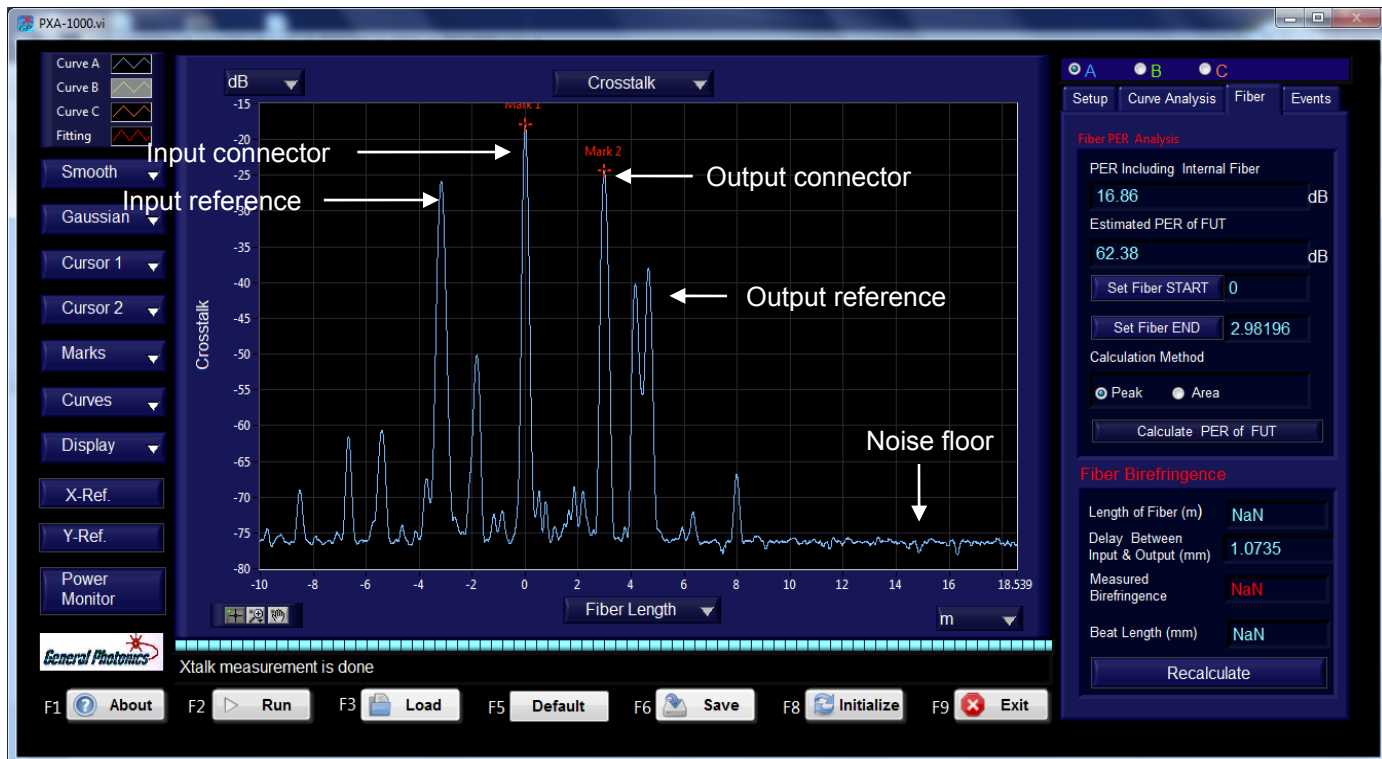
PXA-1000.vi

Curve A
Curve B
Curve C
Fitting

Smooth
Gaussian
Cursor 1
Cursor 2
Marks
Curves
Display
X-Ref.
Y-Ref.
Power Monitor

General Photonics

dB
Crosstalk

Mark 1
Mark 2

Input connector
Input reference
Output connector
Output reference
Noise floor

Crosstalk

-15
-20
-25
-30
-35
-40
-45
-50
-55
-60
-65
-70
-75
-80

-10 -8 -6 -4 -2 0 2 4 6 8 10 12 14 16 18.539

Fiber Length
m

Xtalk measurement is done

F1 About
F2 Run
F3 Load
F5 Default
F6 Save
F8 Initialize
F9 Exit

A B C

Setup
Curve Analysis
Fiber
Events

Fiber PER Analysis
PER Including Internal Fiber
16.86 dB
Estimated PER of FUT
62.38 dB
Set Fiber START 0
Set Fiber END 2.98196
Calculation Method
Peak
Area
Calculate PER of FUT

Fiber Birefringence
Length of Fiber (m) NaN
Delay Between Input & Output (mm) 1.0735
Measured Birefringence NaN
Beat Length (mm) NaN
Recalculate